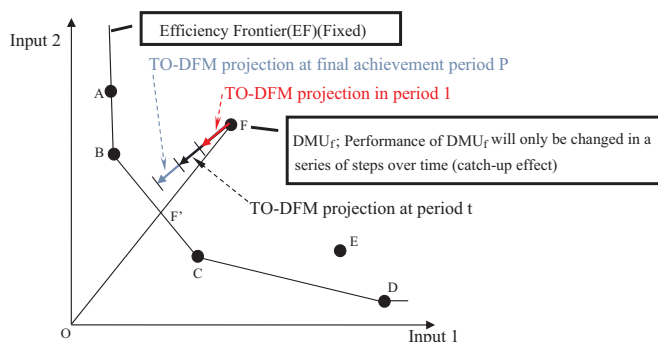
Input 2

Efficiency Frontier(EF)(Fixed)

TO-DFM projection at final achievement period P

TO-DFM projection in period 1

A

B

F

$DMU_f$; Performance of $DMU_f$ will only be changed in a series of steps over time (catch-up effect)

TO-DFM projection at period t

F'

E

C

D

O

Input 1